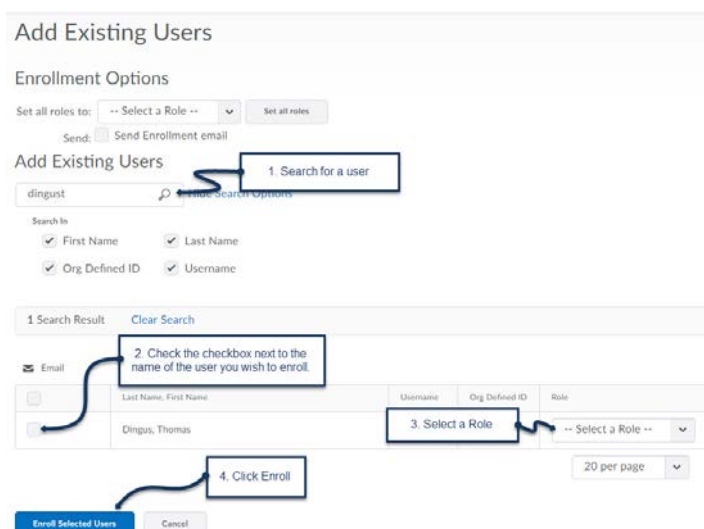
Add Existing Users

Enrollment Options

Set all roles to: -- Select a Role -- Set all roles

Send: Send Enrollment email

Add Existing Users

1. Search for a user

dingust

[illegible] Search Options

Search In

First Name

Last Name

Org Defined ID

Username

1 Search Result Clear Search

2. Check the checkbox next to the name of the user you wish to enroll.

Email

| | Last Name, First Name | Username | Org Defined ID | Role |
|---|---|---|---|---|
| | Dingus, Thomas | | | -- Select a Role -- |

3. Select a Role

20 per page

4. Click Enroll

Enroll Selected Users

Cancel